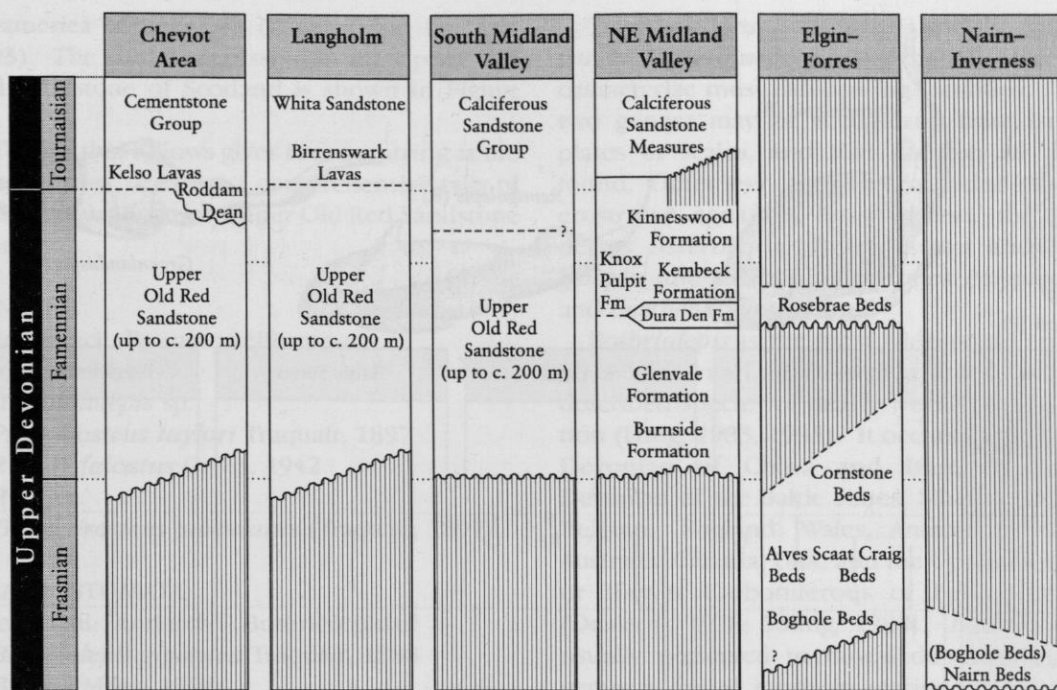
| | | Cheviot Area | Langholm | South Midland Valley | NE Midland Valley | Elgin–Forres | Nairn–Inverness |
|---|---|---|---|---|---|---|---|
| Upper Devonian | Tournaisian | Cementstone Group; Kelso Lavas; Roddam Dean | Whita Sandstone; Birrenswark Lavas | Calciferous Sandstone Group | Calciferous Sandstone Measures | | |
| | Famennian | Upper Old Red Sandstone (up to c. 200 m) | Upper Old Red Sandstone (up to c. 200 m) | ? Upper Old Red Sandstone (up to c. 200 m) | Kinnesswood Formation; Knox Pulpit Fm; Kembeck Formation; Dura Den Fm; Glenvale Formation; Burnside Formation | Rosebrae Beds | |
| | Frasnian | | | | | Cornstone Beds; Alves Beds; Scaat Craig Beds; Boghole Beds; ? | (Boghole Beds) Nairn Beds |